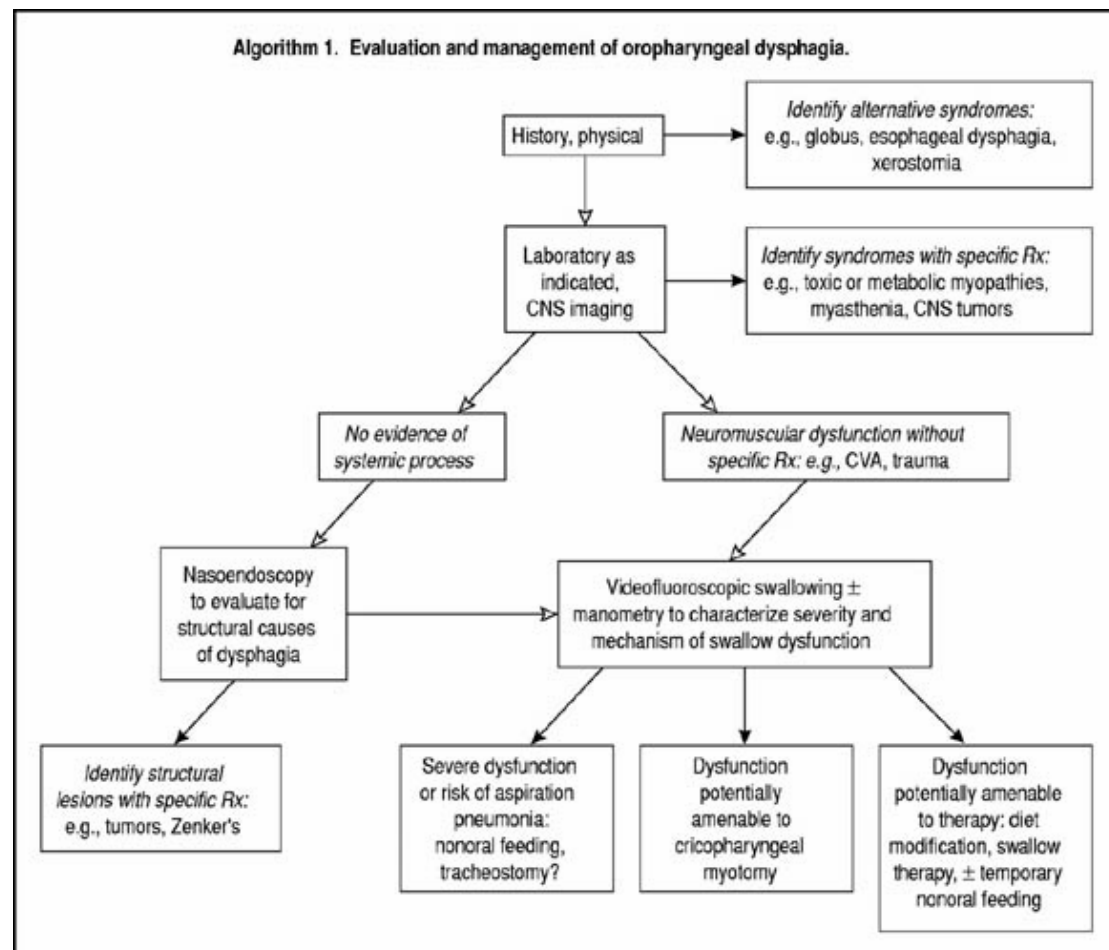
Algorithm 1. Evaluation and management of oropharyngeal dysphagia.

History, physical

Identify alternative syndromes: e.g., globus, esophageal dysphagia, xerostomia

Laboratory as indicated, CNS imaging

Identify syndromes with specific Rx: e.g., toxic or metabolic myopathies, myasthenia, CNS tumors

No evidence of systemic process

Neuromuscular dysfunction without specific Rx: e.g., CVA, trauma

Nasoendoscopy to evaluate for structural causes of dysphagia

Videofluoroscopic swallowing $\pm$ manometry to characterize severity and mechanism of swallow dysfunction

Identify structural lesions with specific Rx: e.g., tumors, Zenker's

Severe dysfunction or risk of aspiration pneumonia: nonoral feeding, tracheostomy?

Dysfunction potentially amenable to cricopharyngeal myotomy

Dysfunction potentially amenable to therapy: diet modification, swallow therapy, $\pm$ temporary nonoral feeding